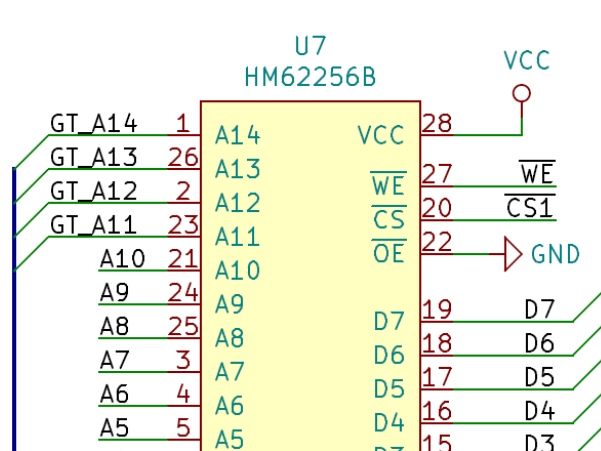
U7
HM62256B

VCC

GT_A14 1 A14
GT_A13 26 A13
GT_A12 2 A12
GT_A11 23 A11
A10 21 A10
A9 24 A9
A8 25 A8
A7 3 A7
A6 4 A6
A5 5 A5

VCC 28
$\overline{WE}$ 27 $\overline{WE}$
$\overline{CS}$ 20 $\overline{CS1}$
$\overline{OE}$ 22 GND
D7 19 D7
D6 18 D6
D5 17 D5
D4 16 D4
D3 15 D3